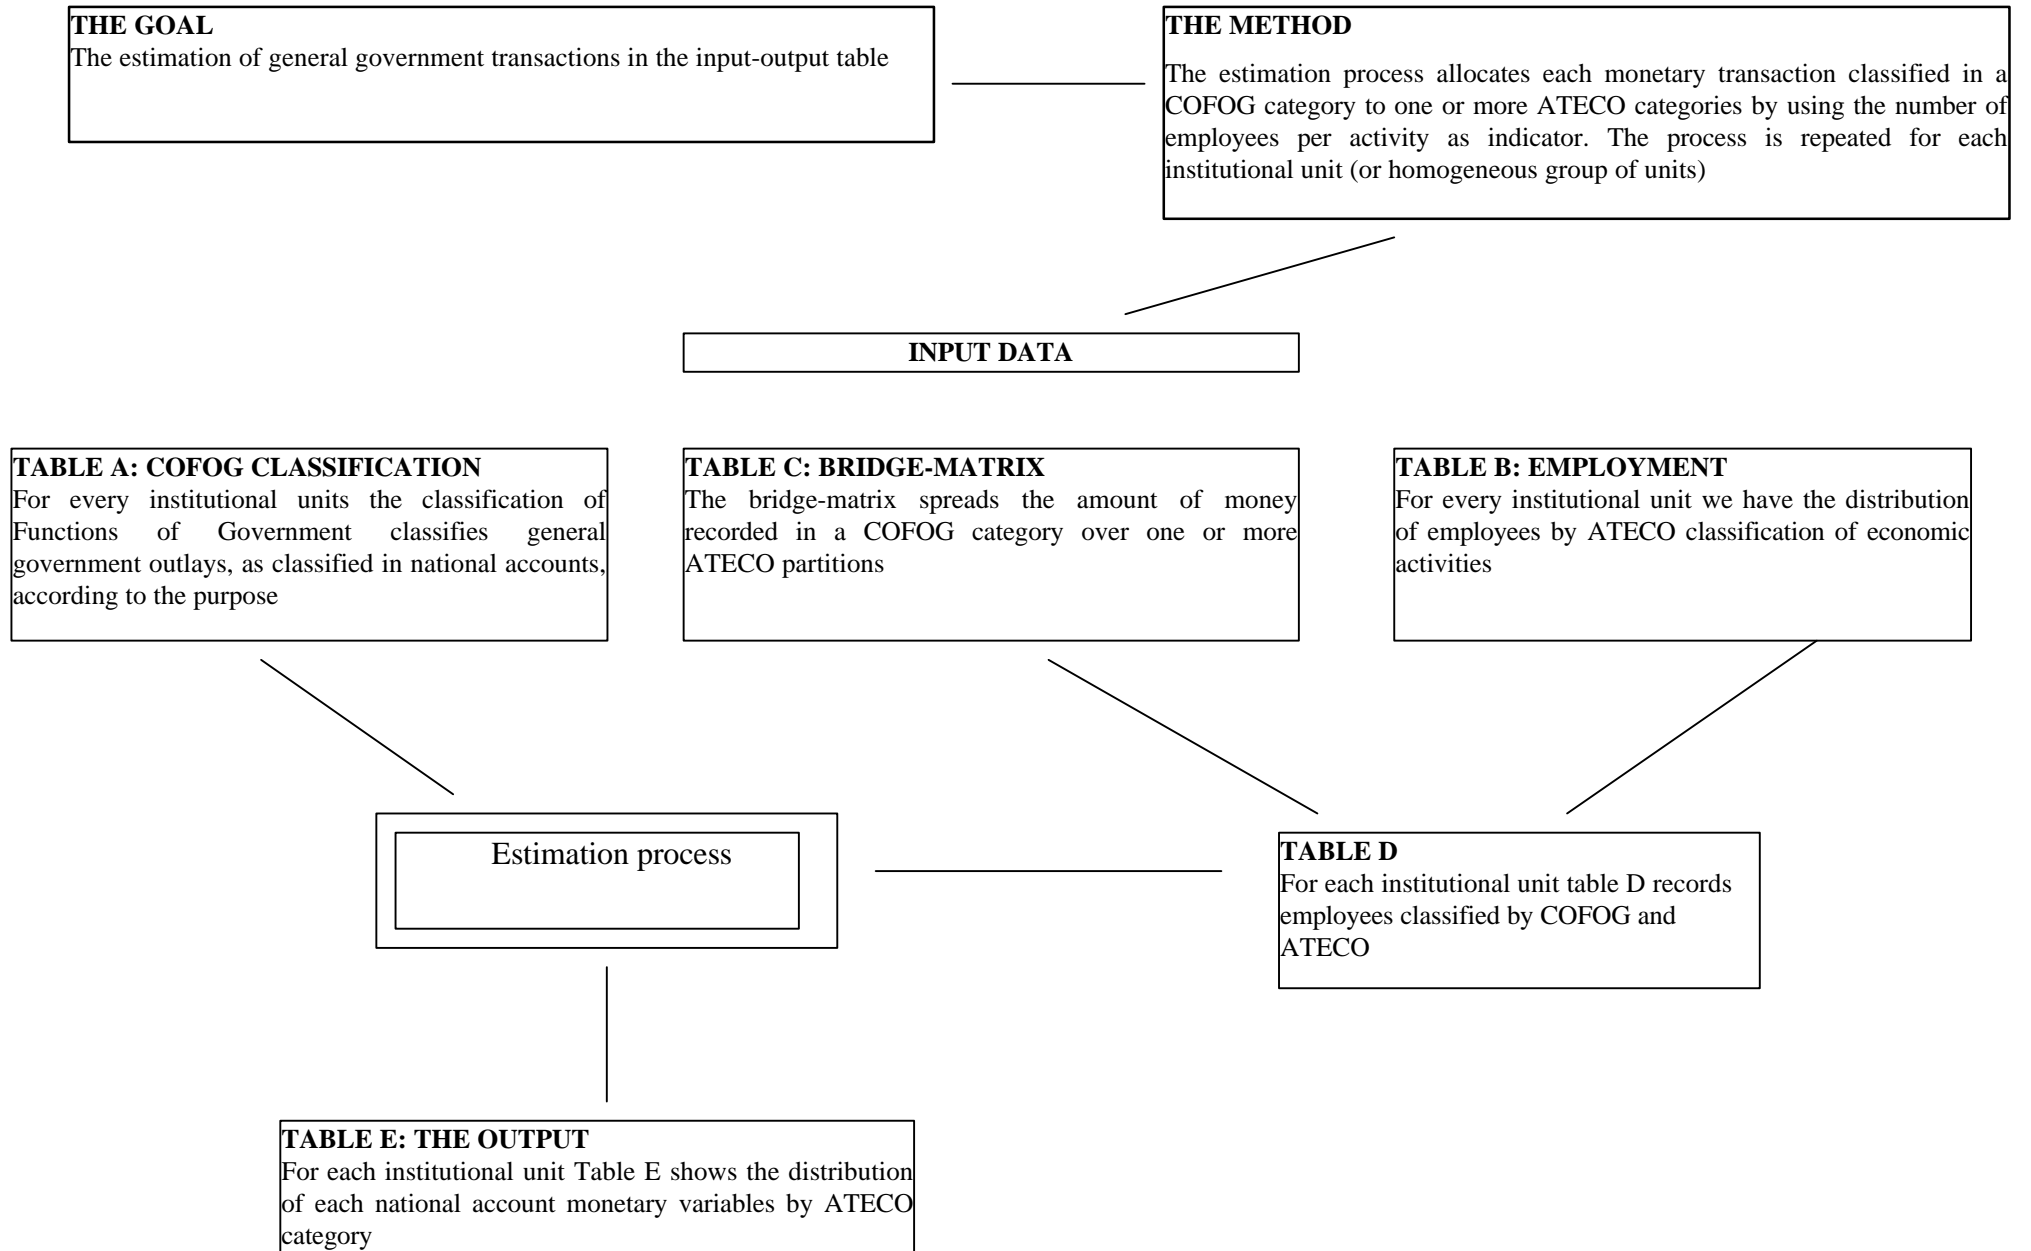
THE GOAL
The estimation of general government transactions in the input-output table

THE METHOD
The estimation process allocates each monetary transaction classified in a COFOG category to one or more ATECO categories by using the number of employees per activity as indicator. The process is repeated for each institutional unit (or homogeneous group of units)

INPUT DATA

TABLE A: COFOG CLASSIFICATION
For every institutional units the classification of Functions of Government classifies general government outlays, as classified in national accounts, according to the purpose

TABLE C: BRIDGE-MATRIX
The bridge-matrix spreads the amount of money recorded in a COFOG category over one or more ATECO partitions

TABLE B: EMPLOYMENT
For every institutional unit we have the distribution of employees by ATECO classification of economic activities

Estimation process

TABLE D
For each institutional unit table D records employees classified by COFOG and ATECO

TABLE E: THE OUTPUT
For each institutional unit Table E shows the distribution of each national account monetary variables by ATECO category